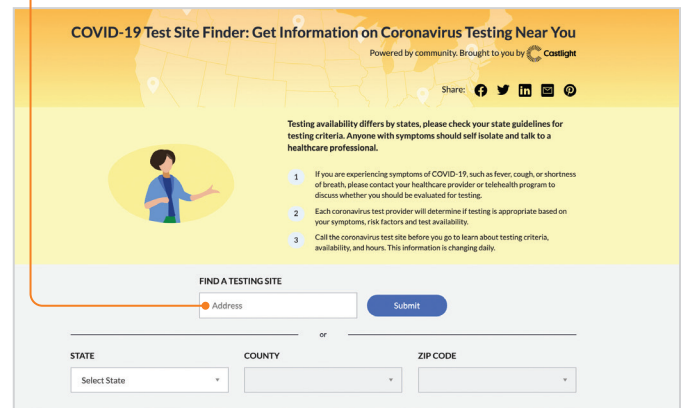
COVID-19 Test Site Finder: Get Information on Coronavirus Testing Near You

Powered by community. Brought to you by Castlight

Share:

Testing availability differs by states, please check your state guidelines for testing criteria. Anyone with symptoms should self isolate and talk to a healthcare professional.

1 If you are experiencing symptoms of COVID-19, such as fever, cough, or shortness of breath, please contact your healthcare provider or telehealth program to discuss whether you should be evaluated for testing.

2 Each coronavirus test provider will determine if testing is appropriate based on your symptoms, risk factors and test availability.

3 Call the coronavirus test site before you go to learn about testing criteria, availability, and hours. This information is changing daily.

FIND A TESTING SITE

Address

Submit

or

STATE

Select State

COUNTY

ZIP CODE